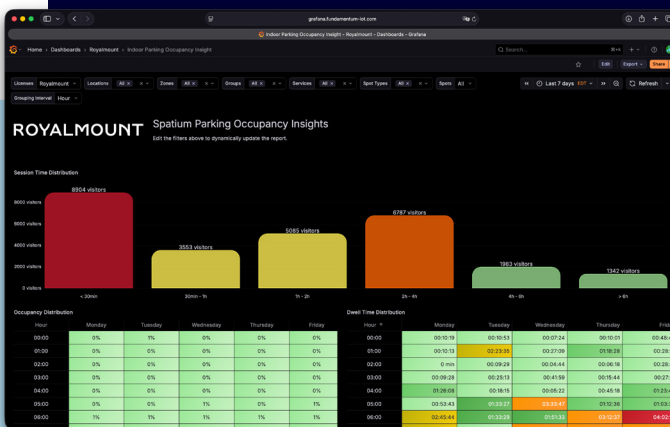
grafana.fundamentum-iot.com

Indoor Parking Occupancy Insight - Royalmount - Dashboards - Grafana

Home › Dashboards › Royalmount › Indoor Parking Occupancy Insight

Search...

Edit Export Share

Licenses Royalmount Locations All Zones All Groups All Services All Spot Types All Spots All

Last 7 days EDT Refresh

Grouping Interval Hour

ROYALMOUNT

Spatium Parking Occupancy Insights

Edit the filters above to dynamically update the report.

Session Time Distribution

8000 visitors
6000 visitors
4000 visitors
2000 visitors
0 visitors

8904 visitors
3553 visitors
5065 visitors
6787 visitors
1963 visitors
1342 visitors

< 20min
20min - 1h
1h - 2h
2h - 4h
4h - 6h
> 6h

Occupancy Distribution

| Hour | Monday | Tuesday | Wednesday | Thursday | Friday |
|---|---|---|---|---|---|
| 00:00 | 0% | 1% | 0% | 0% | 0% |
| 01:00 | 0% | 0% | 0% | 0% | 0% |
| 02:00 | 0% | 0% | 0% | 0% | 0% |
| 03:00 | 0% | 0% | 0% | 0% | 0% |
| 04:00 | 0% | 0% | 0% | 0% | 0% |
| 05:00 | 0% | 0% | 0% | 1% | 0% |
| 06:00 | 1% | 1% | 1% | 1% | 1% |

Dwell Time Distribution

| Hour | Monday | Tuesday | Wednesday | Thursday | Frid |
|---|---|---|---|---|---|
| 00:00 | 00:10:19 | 00:10:53 | 00:07:24 | 00:10:01 | 00:46 |
| 01:00 | 00:10:13 | 02:23:35 | 00:27:09 | 01:18:28 | 00:46 |
| 02:00 | 0 min | 00:09:29 | 00:04:44 | 00:06:18 | 00:26 |
| 03:00 | 00:00:00 | 00:18:15 | 00:41:59 | 00:15:44 | 00:21 |
| 04:00 | 01:28:08 | 00:18:15 | 00:05:22 | 00:26:31 | 00:09 |
| 05:00 | 00:53:43 | 01:33:27 | 03:33:47 | 00:12:38 | 00:3 |
| 06:00 | 02:45:44 | 01:33:28 | 01:51:33 | 03:12:37 | 02:42 |